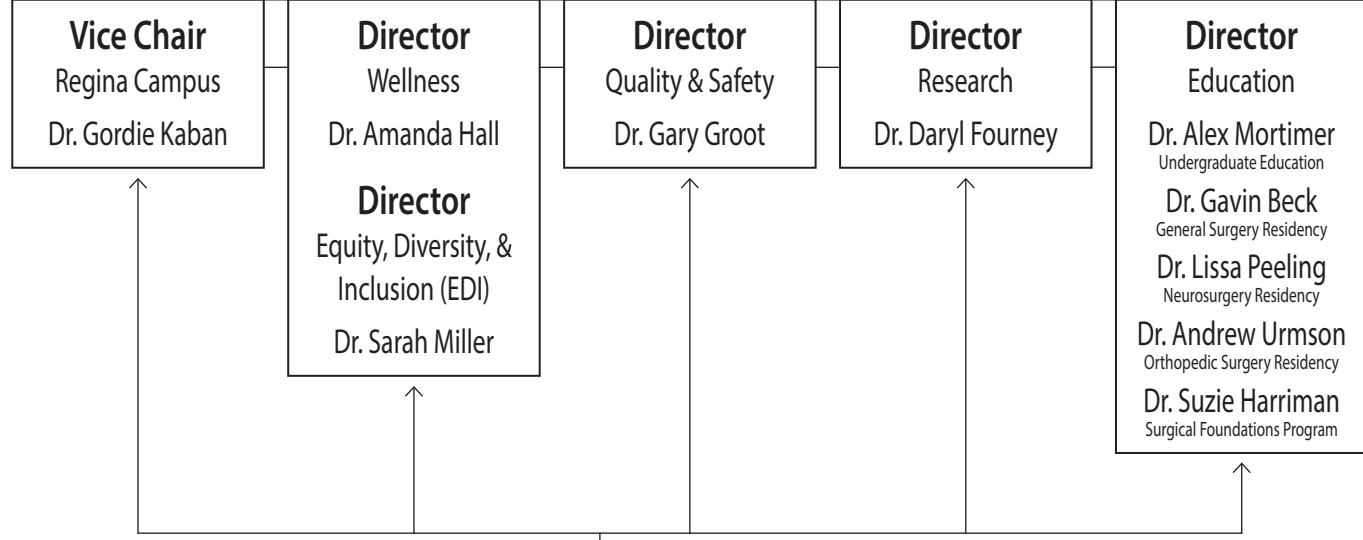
**Vice Chair**
Regina Campus
Dr. Gordie Kaban

**Director**
Wellness
Dr. Amanda Hall

**Director**
Equity, Diversity, & Inclusion (EDI)
Dr. Sarah Miller

**Director**
Quality & Safety
Dr. Gary Groot

**Director**
Research
Dr. Daryl Fourney

**Director**
Education
Dr. Alex Mortimer
Undergraduate Education
Dr. Gavin Beck
General Surgery Residency
Dr. Lissa Peeling
Neurosurgery Residency
Dr. Andrew Urmson
Orthopedic Surgery Residency
Dr. Suzie Harriman
Surgical Foundations Program